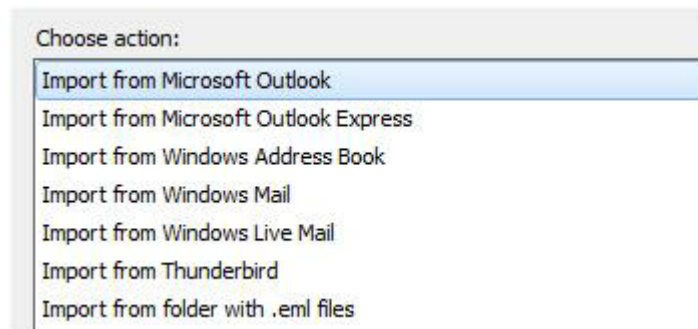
Choose action:

Import from Microsoft Outlook
Import from Microsoft Outlook Express
Import from Windows Address Book
Import from Windows Mail
Import from Windows Live Mail
Import from Thunderbird
Import from folder with .eml files